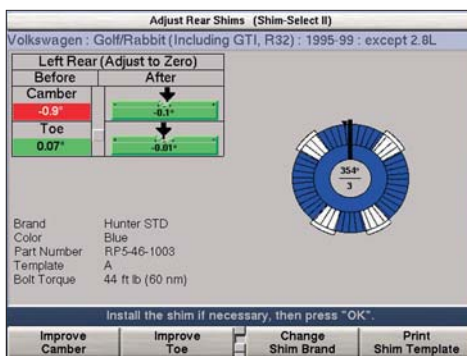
Adjust Rear Shims (Shim-Select II)

Volkswagen : Golf/Rabbit (Including GTI, R32) : 1995-99 : except 2.8L

| Left Rear (Adjust to Zero) | |
|---|---|
| Before | After |
| Camber | |
| -0.9° | -0.1° |
| Toe | |
| 0.07° | -0.01° |

354°
3

Brand Hunter STD
Color Blue
Part Number RP5-46-1003
Template A
Bolt Torque 44 ft lb (60 nm)

Install the shim if necessary, then press "OK".

Improve Camber
Improve Toe
Change Shim Brand
Print Shim Template